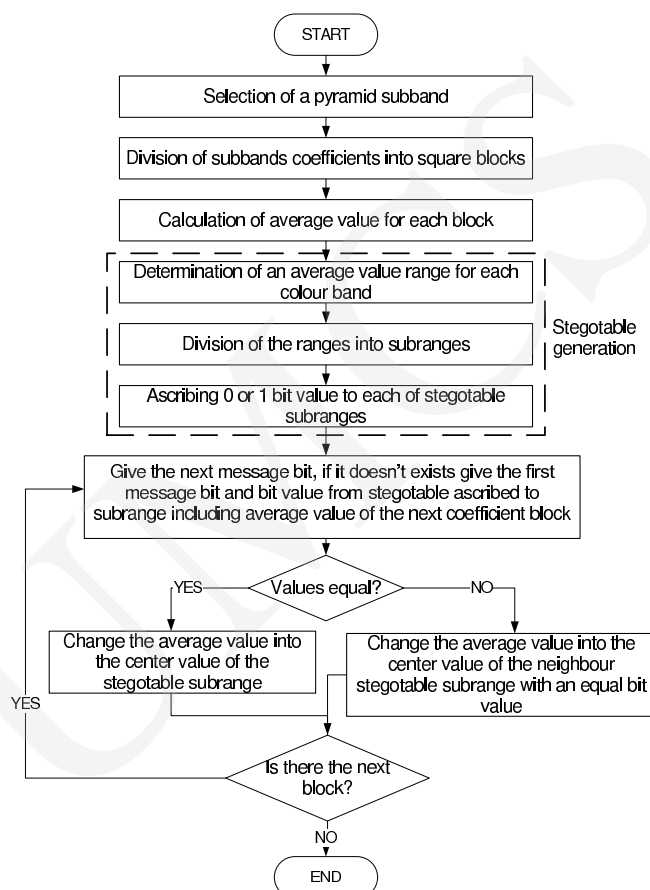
START

Selection of a pyramid subband

Division of subbands coefficients into square blocks

Calculation of average value for each block

Determination of an average value range for each colour band

Division of the ranges into subranges

Ascribing 0 or 1 bit value to each of stegotable subranges

Stegotable generation

Give the next message bit, if it doesn't exists give the first message bit and bit value from stegotable ascribed to subrange including average value of the next coefficient block

Values equal?

YES

NO

Change the average value into the center value of the stegotable subrange

Change the average value into the center value of the neighbour stegotable subrange with an equal bit value

YES

Is there the next block?

NO

END